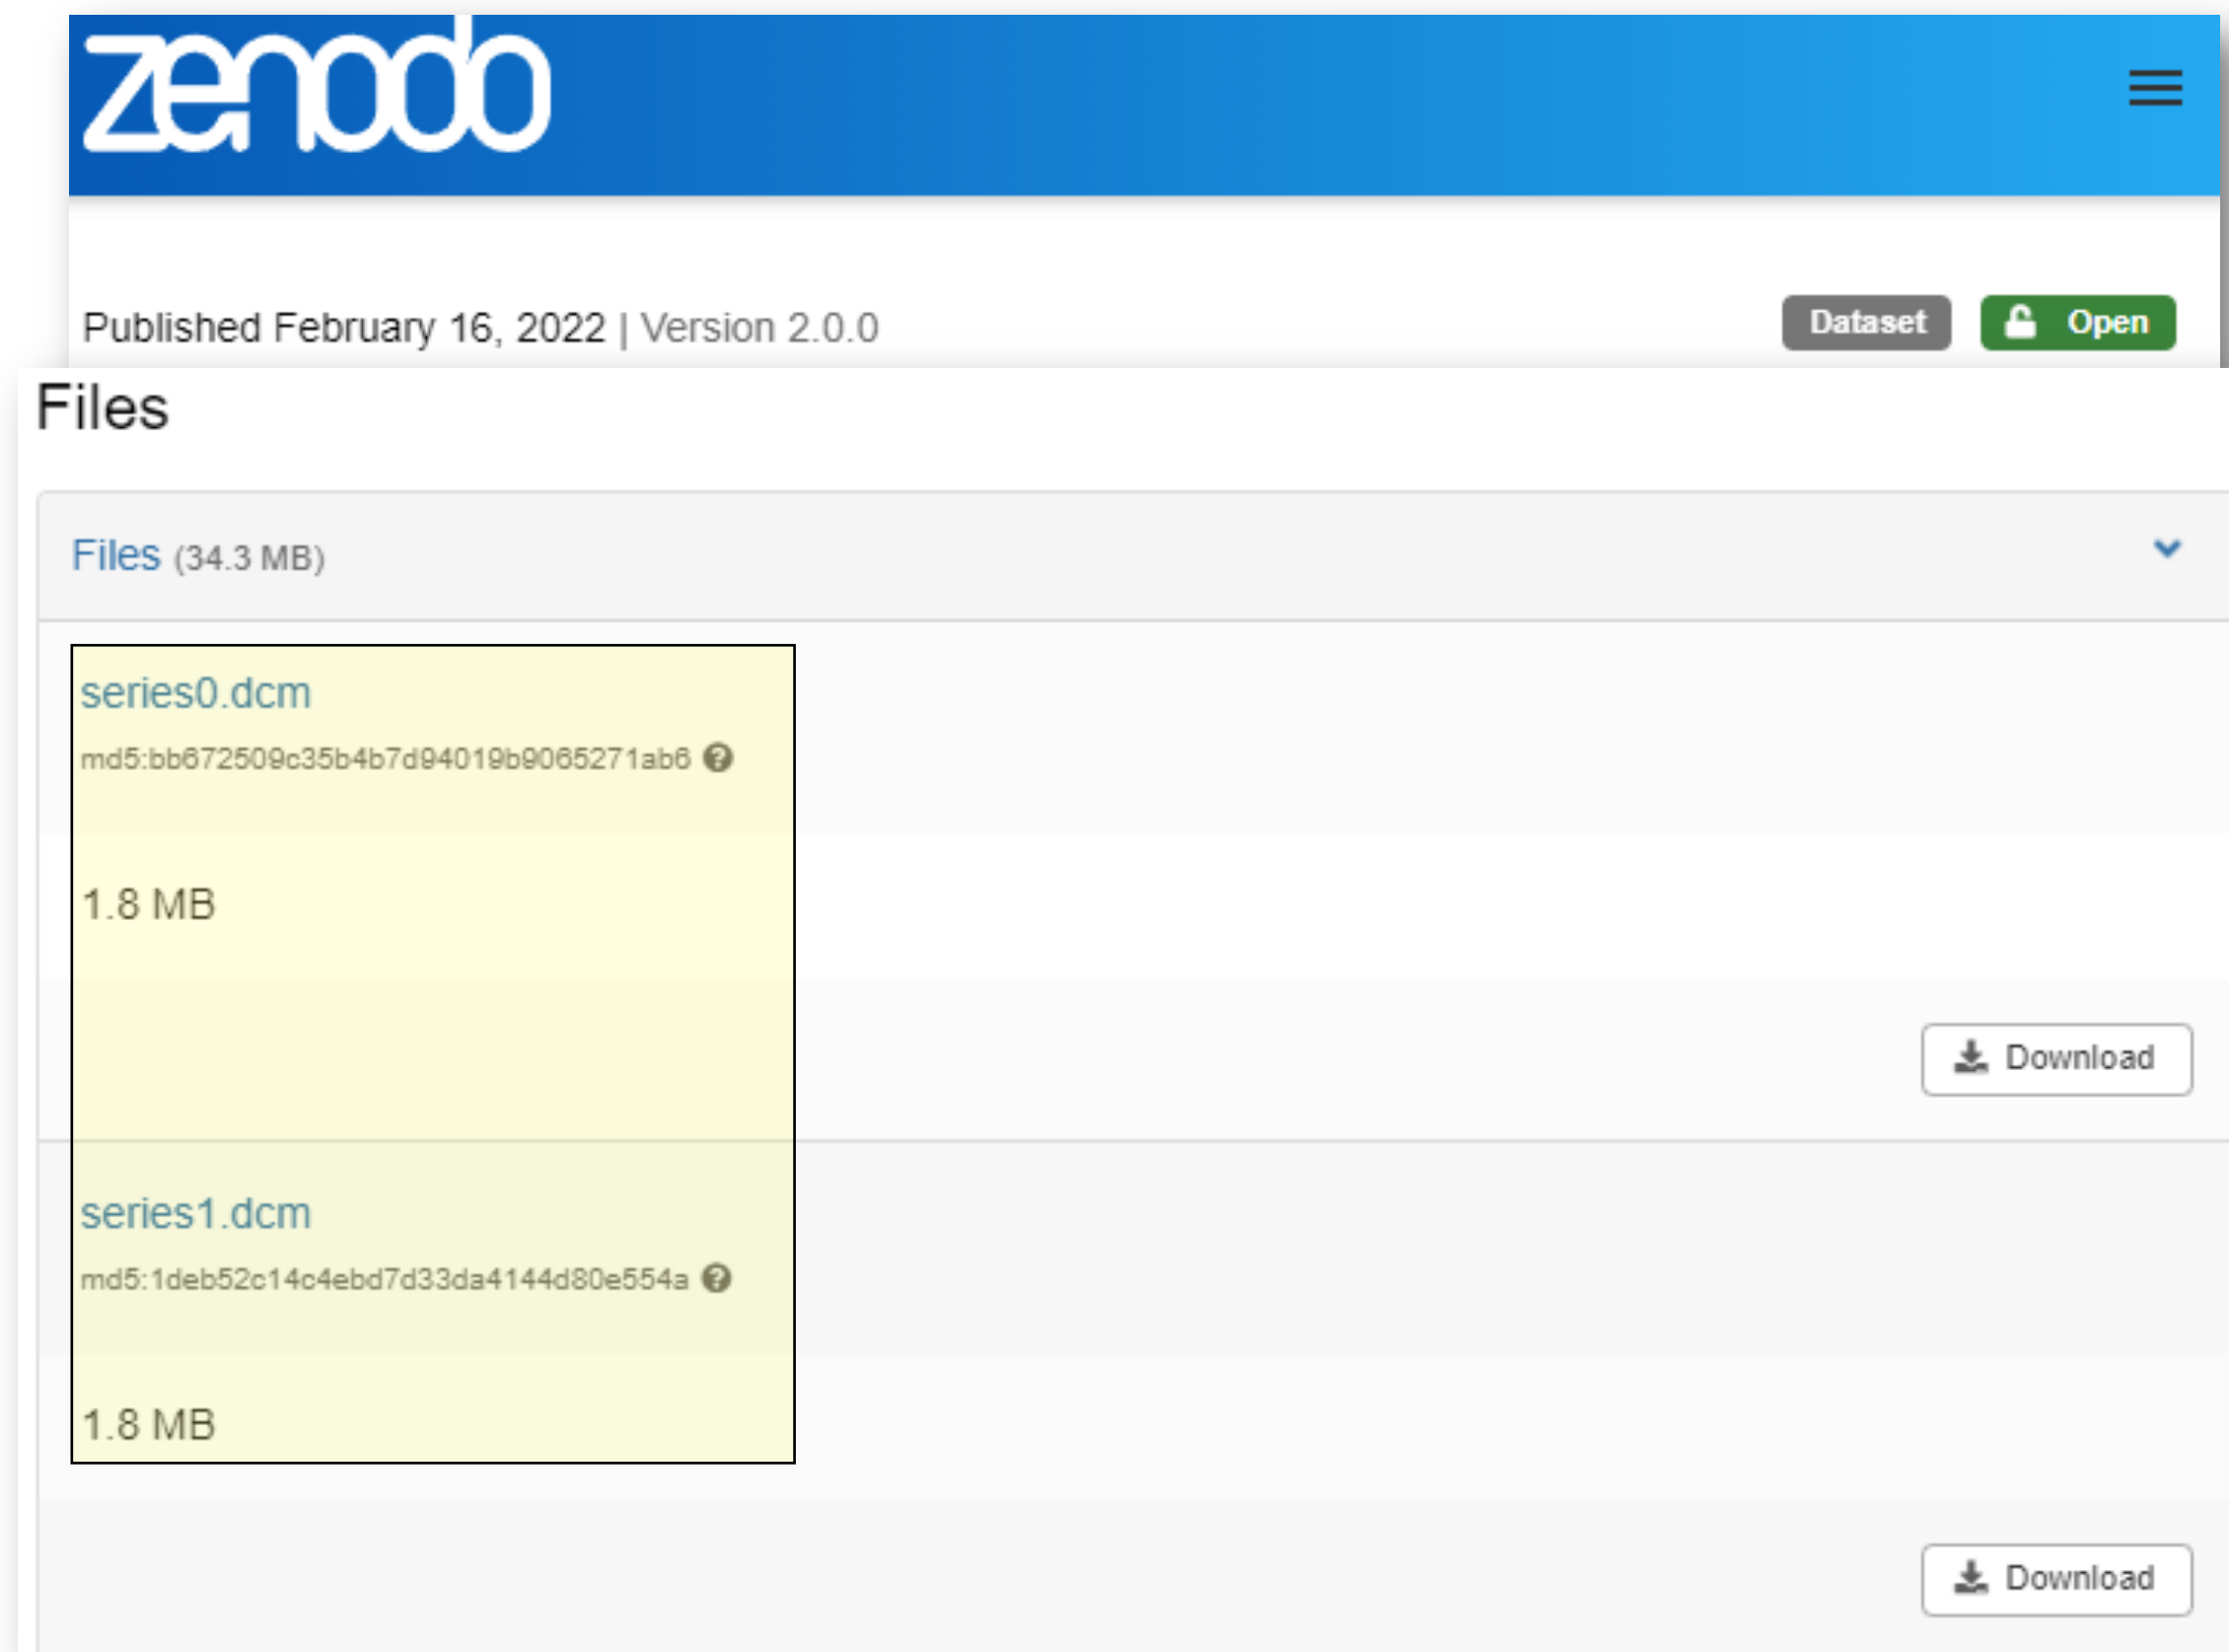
zenodo

Published February 16, 2022 | Version 2.0.0

Dataset

Open

Files

Files (34.3 MB)

series0.dcm

md5:bb672509c35b4b7d94019b9065271ab6

1.8 MB

Download

series1.dcm

md5:1deb52c14c4ebd7d33da4144d80e554a

1.8 MB

Download